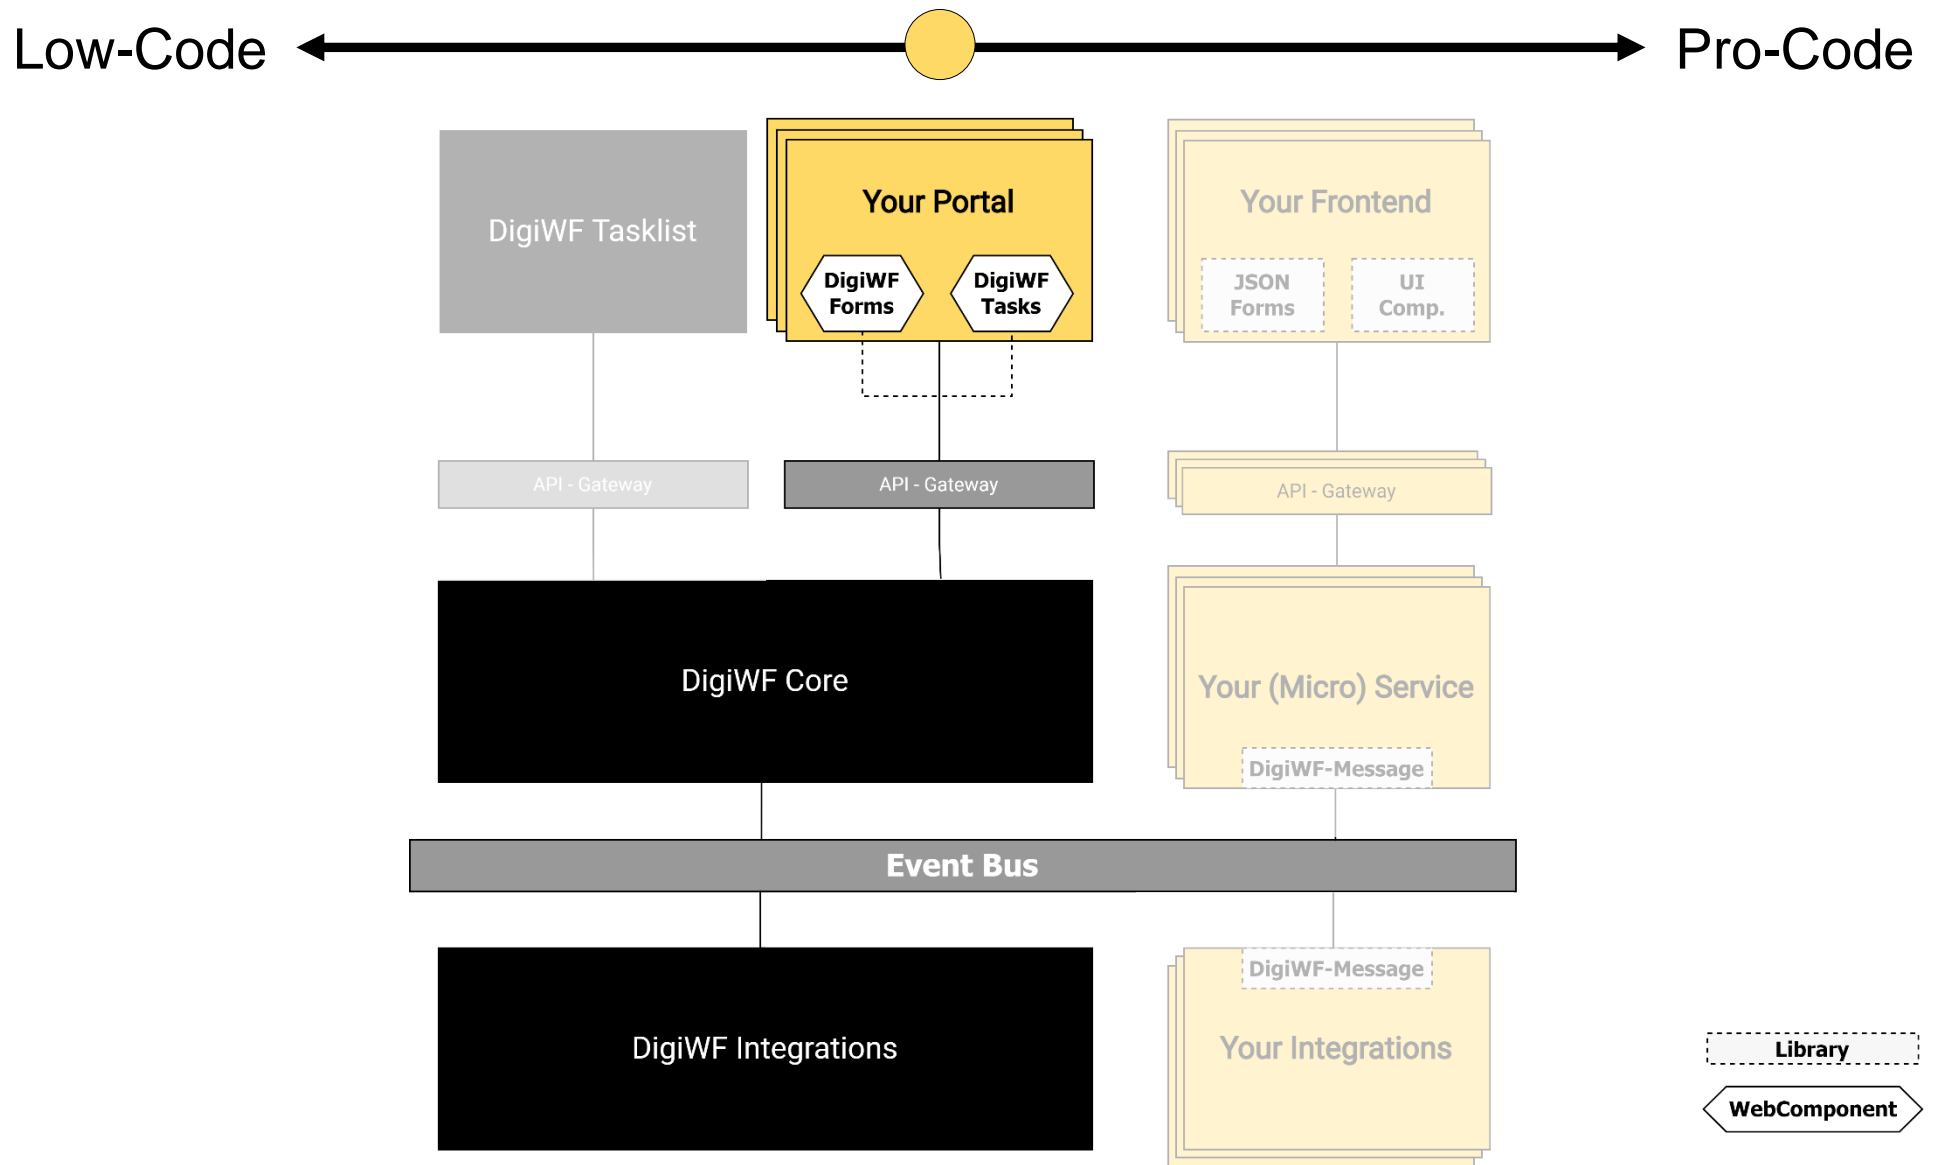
Low-Code

Pro-Code

DigiWF Tasklist

Your Portal

DigiWF Forms

DigiWF Tasks

Your Frontend

JSON Forms

UI Comp.

API - Gateway

API - Gateway

API - Gateway

DigiWF Core

Your (Micro) Service

DigiWF-Message

Event Bus

DigiWF-Message

DigiWF Integrations

Your Integrations

Library

WebComponent